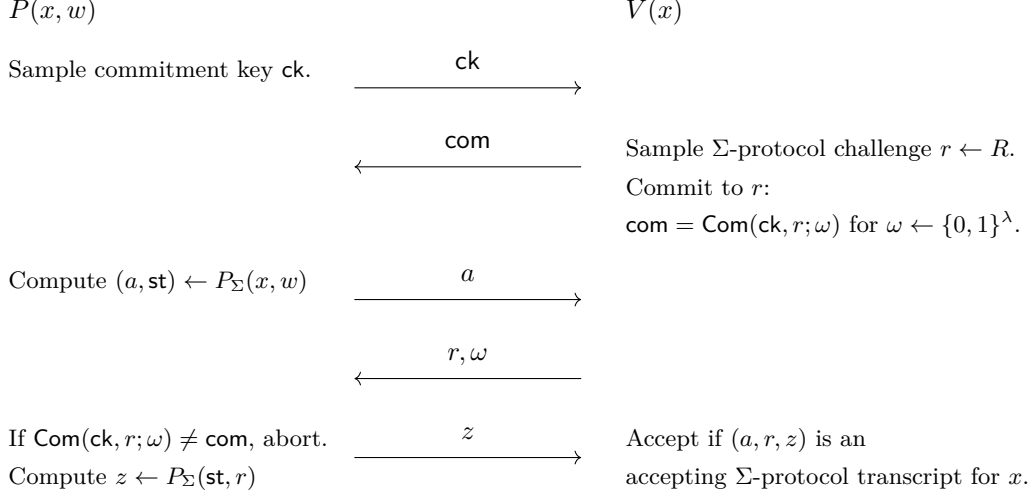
$P(x, w)$

$V(x)$

Sample commitment key $\mathsf{ck}$.

$\mathsf{ck}$

$\mathsf{com}$

Sample $\Sigma$-protocol challenge $r \leftarrow R$.
Commit to $r$:
$\mathsf{com} = \mathsf{Com}(\mathsf{ck}, r; \omega)$ for $\omega \leftarrow \{0,1\}^\lambda$.

Compute $(a, \mathsf{st}) \leftarrow P_\Sigma(x, w)$

$a$

$r, \omega$

If $\mathsf{Com}(\mathsf{ck}, r; \omega) \neq \mathsf{com}$, abort.
Compute $z \leftarrow P_\Sigma(\mathsf{st}, r)$

$z$

Accept if $(a, r, z)$ is an accepting $\Sigma$-protocol transcript for $x$.